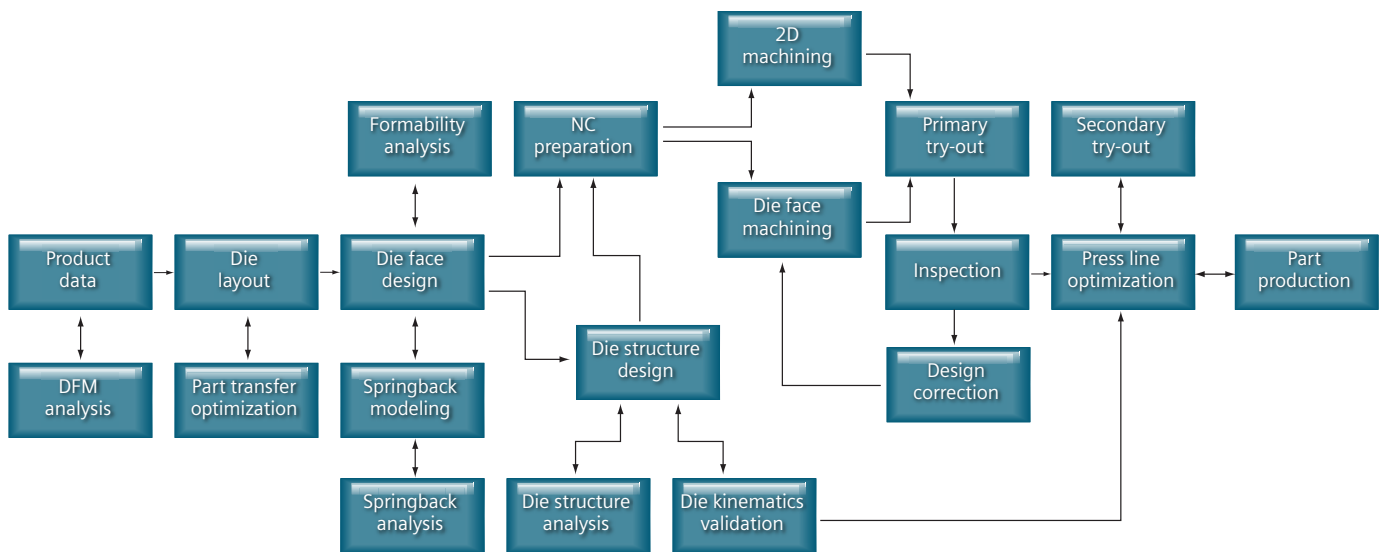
2D machining

Formability analysis

NC preparation

Primary try-out

Secondary try-out

Die face machining

Product data

Die layout

Die face design

Inspection

Press line optimization

Part production

Die structure design

DFM analysis

Part transfer optimization

Springback modeling

Design correction

Springback analysis

Die structure analysis

Die kinematics validation